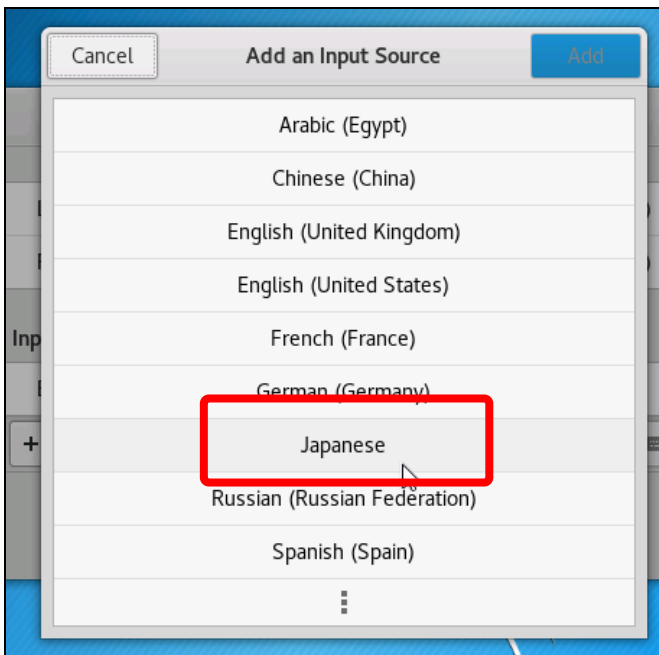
Cancel
Add an Input Source
Add

Arabic (Egypt)
Chinese (China)
English (United Kingdom)
English (United States)
French (France)
German (Germany)
Japanese
Russian (Russian Federation)
Spanish (Spain)
⋮